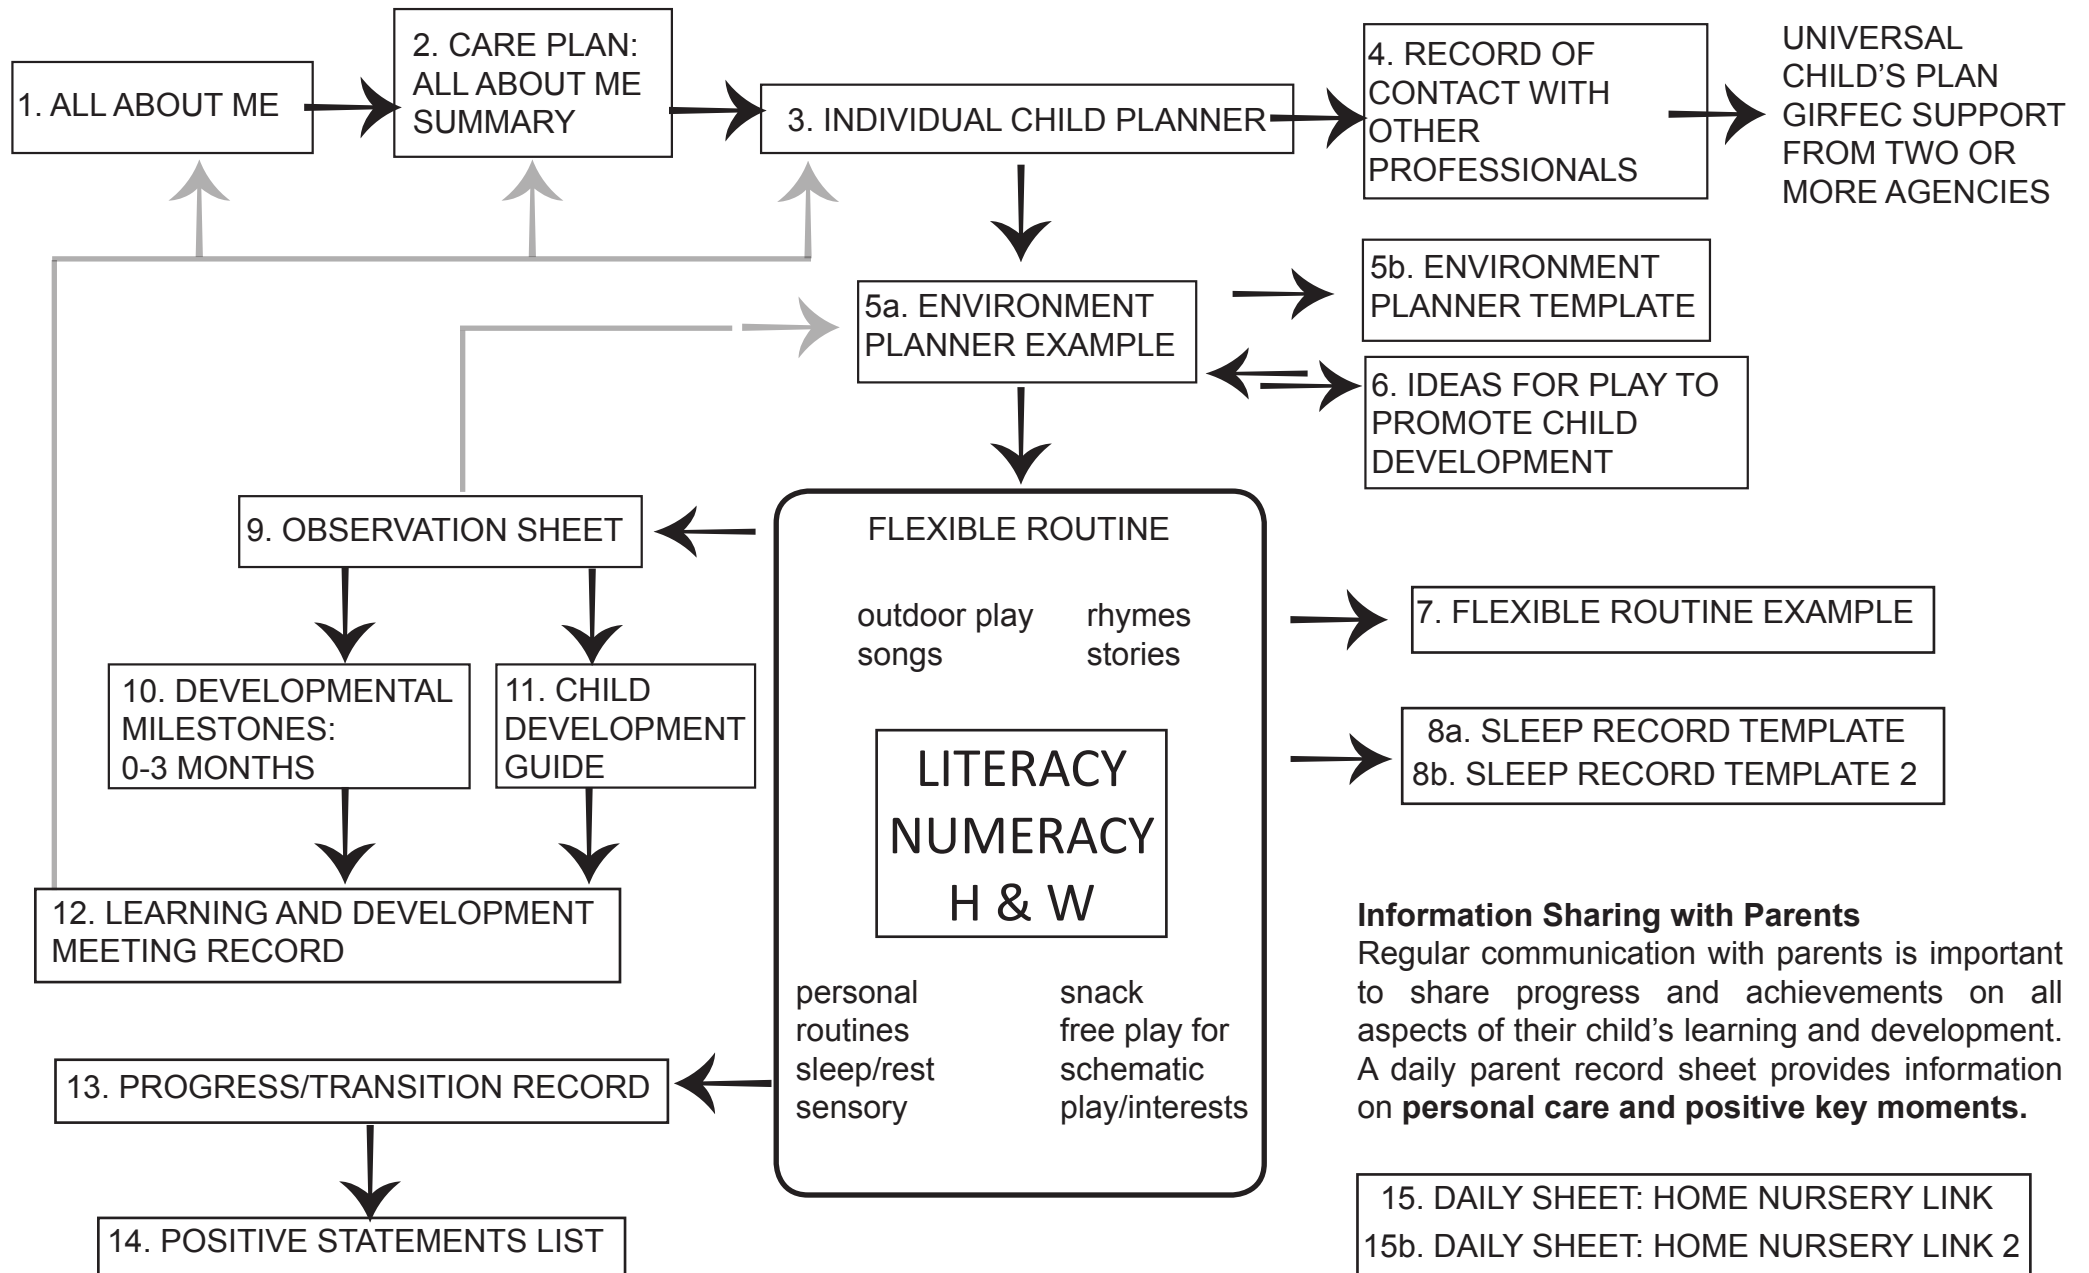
1. ALL ABOUT ME

2. CARE PLAN: ALL ABOUT ME SUMMARY

3. INDIVIDUAL CHILD PLANNER

4. RECORD OF CONTACT WITH OTHER PROFESSIONALS

UNIVERSAL CHILD'S PLAN GIRFEC SUPPORT FROM TWO OR MORE AGENCIES

5a. ENVIRONMENT PLANNER EXAMPLE

5b. ENVIRONMENT PLANNER TEMPLATE

6. IDEAS FOR PLAY TO PROMOTE CHILD DEVELOPMENT

9. OBSERVATION SHEET

FLEXIBLE ROUTINE

outdoor play
songs

rhymes
stories

LITERACY
NUMERACY
H & W

personal routines
sleep/rest
sensory

snack
free play for schematic play/interests

7. FLEXIBLE ROUTINE EXAMPLE

8a. SLEEP RECORD TEMPLATE
8b. SLEEP RECORD TEMPLATE 2

10. DEVELOPMENTAL MILESTONES: 0-3 MONTHS

11. CHILD DEVELOPMENT GUIDE

12. LEARNING AND DEVELOPMENT MEETING RECORD

**Information Sharing with Parents**
Regular communication with parents is important to share progress and achievements on all aspects of their child's learning and development. A daily parent record sheet provides information on **personal care and positive key moments.**

13. PROGRESS/TRANSITION RECORD

14. POSITIVE STATEMENTS LIST

15. DAILY SHEET: HOME NURSERY LINK
15b. DAILY SHEET: HOME NURSERY LINK 2